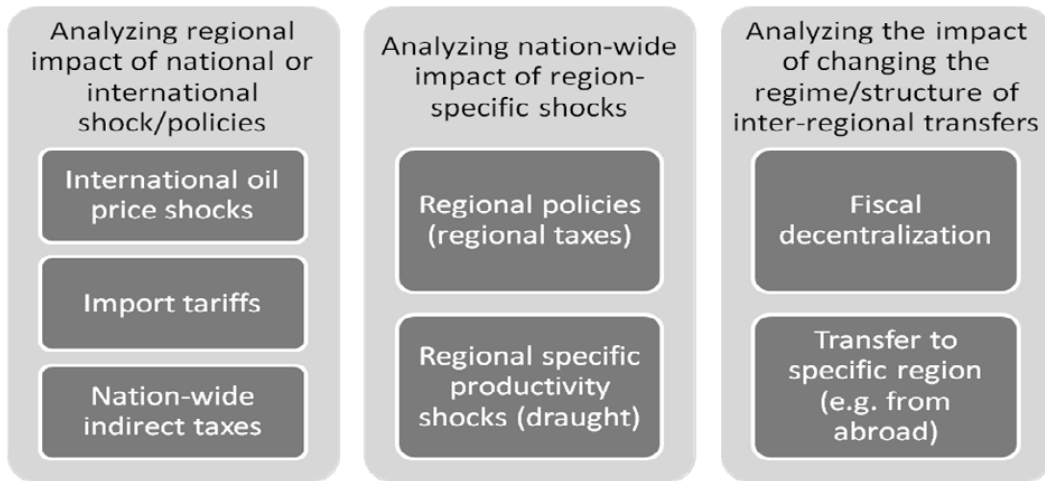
Analyzing regional impact of national or international shock/policies

International oil price shocks

Import tariffs

Nation-wide indirect taxes

Analyzing nation-wide impact of region-specific shocks

Regional policies (regional taxes)

Regional specific productivity shocks (draught)

Analyzing the impact of changing the regime/structure of inter-regional transfers

Fiscal decentralization

Transfer to specific region (e.g. from abroad)